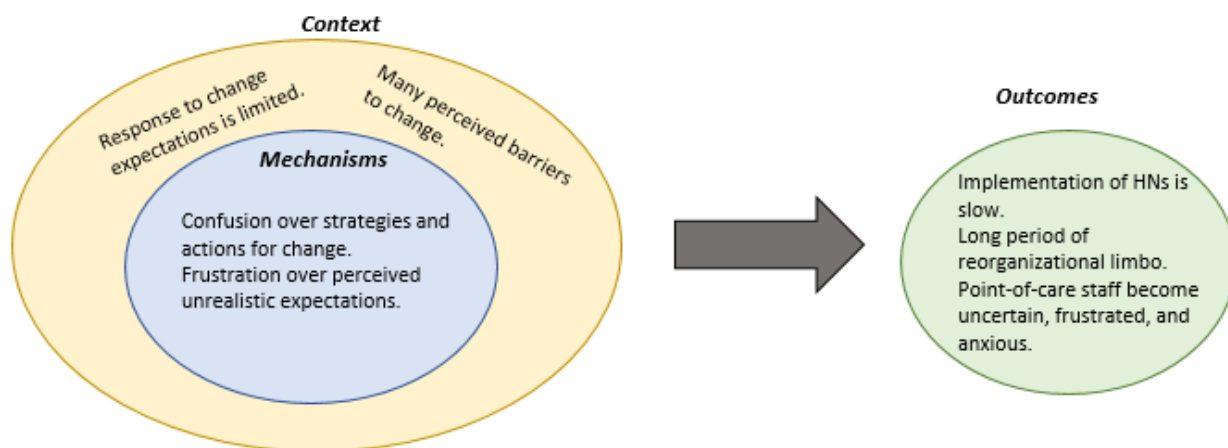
Context

Response to change expectations is limited.

Many perceived barriers to change.

Mechanisms

Confusion over strategies and actions for change.
Frustration over perceived unrealistic expectations.

Outcomes

Implementation of HNs is slow.
Long period of reorganizational limbo.
Point-of-care staff become uncertain, frustrated, and anxious.